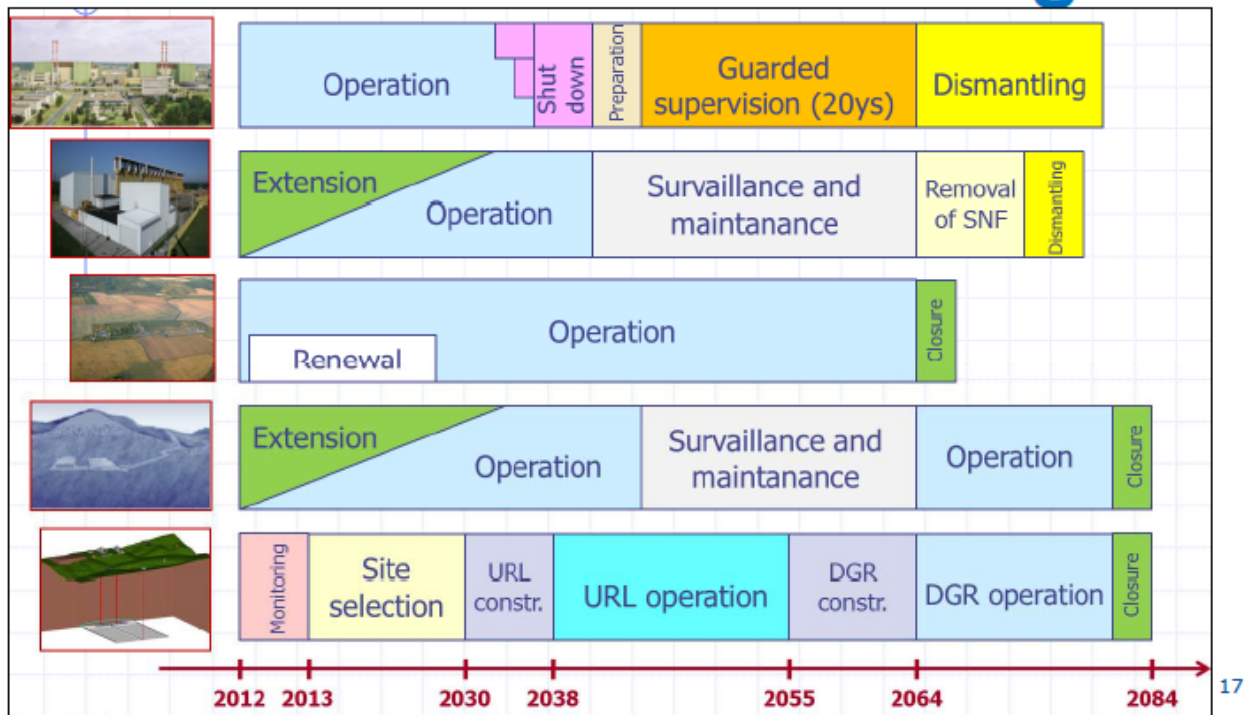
Operation

Shut down

Preparation

Guarded supervision (20ys)

Dismantling

Extension

Operation

Survaillance and maintanance

Removal of SNF

Dismantling

Operation

Renewal

Closure

Extension

Operation

Survaillance and maintanance

Operation

Closure

Monitoring

Site selection

URL constr.

URL operation

DGR constr.

DGR operation

Closure

2012 2013 2030 2038 2055 2064 2084

17